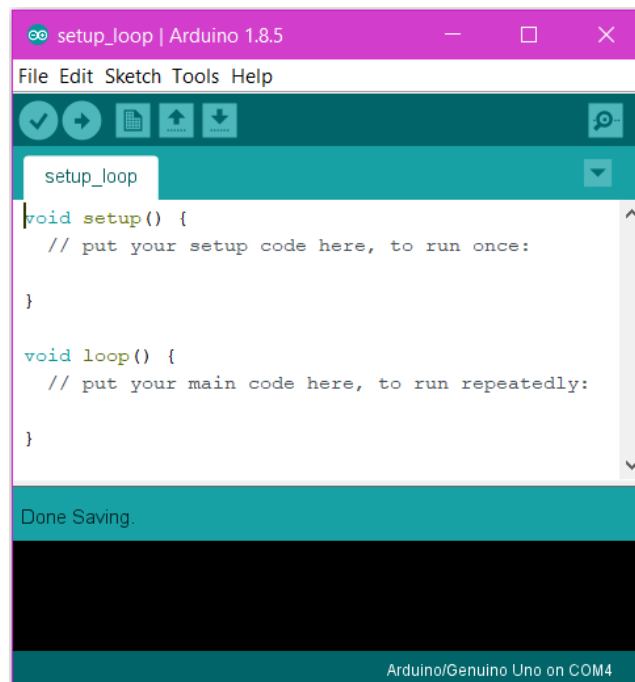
setup_loop | Arduino 1.8.5

File Edit Sketch Tools Help

setup_loop

void setup() {
  // put your setup code here, to run once:

}

void loop() {
  // put your main code here, to run repeatedly:

}

Done Saving.

Arduino/Genuino Uno on COM4